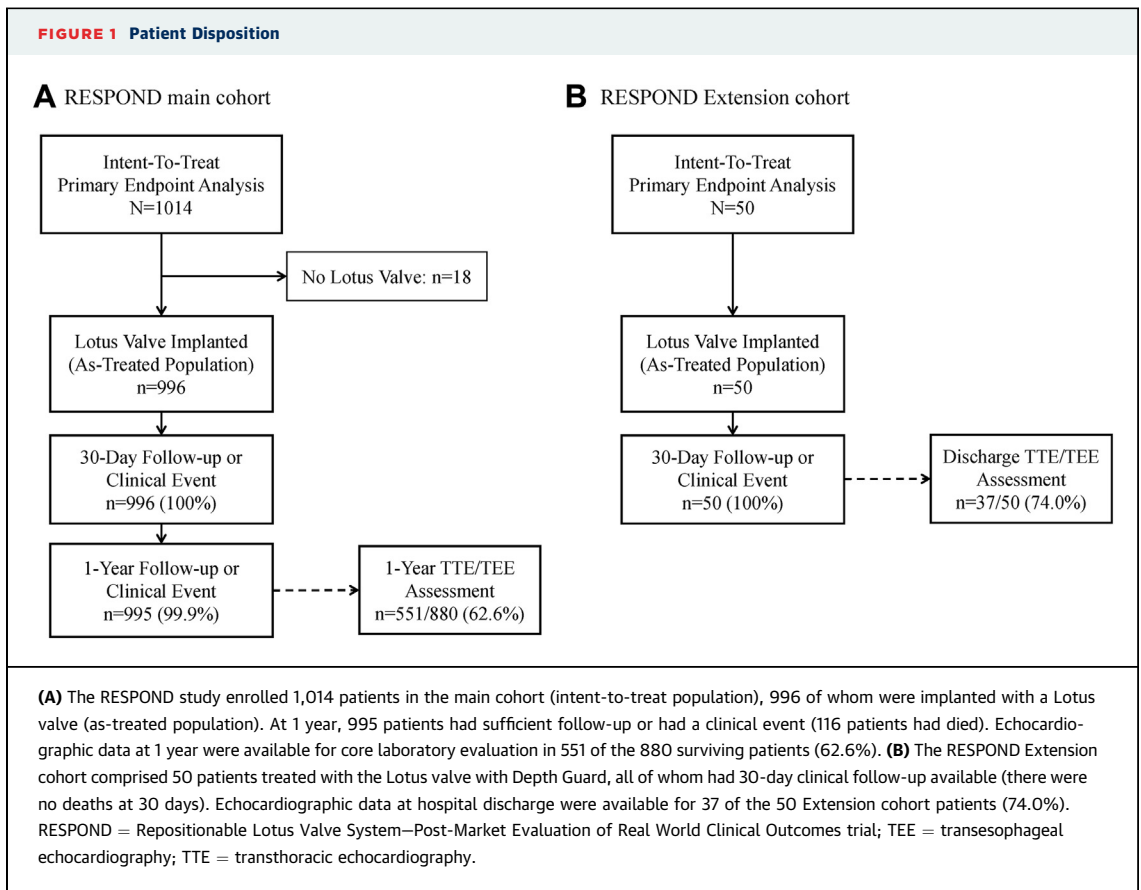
FIGURE 1 Patient Disposition

A RESPOND main cohort

Intent-To-Treat Primary Endpoint Analysis N=1014

No Lotus Valve: n=18

Lotus Valve Implanted (As-Treated Population) n=996

30-Day Follow-up or Clinical Event n=996 (100%)

1-Year Follow-up or Clinical Event n=995 (99.9%)

1-Year TTE/TEE Assessment n=551/880 (62.6%)

B RESPOND Extension cohort

Intent-To-Treat Primary Endpoint Analysis N=50

Lotus Valve Implanted (As-Treated Population) n=50

30-Day Follow-up or Clinical Event n=50 (100%)

Discharge TTE/TEE Assessment n=37/50 (74.0%)

(A) The RESPOND study enrolled 1,014 patients in the main cohort (intent-to-treat population), 996 of whom were implanted with a Lotus valve (as-treated population). At 1 year, 995 patients had sufficient follow-up or had a clinical event (116 patients had died). Echocardiographic data at 1 year were available for core laboratory evaluation in 551 of the 880 surviving patients (62.6%). (B) The RESPOND Extension cohort comprised 50 patients treated with the Lotus valve with Depth Guard, all of whom had 30-day clinical follow-up available (there were no deaths at 30 days). Echocardiographic data at hospital discharge were available for 37 of the 50 Extension cohort patients (74.0%). RESPOND = Repositionable Lotus Valve System—Post-Market Evaluation of Real World Clinical Outcomes trial; TEE = transesophageal echocardiography; TTE = transthoracic echocardiography.